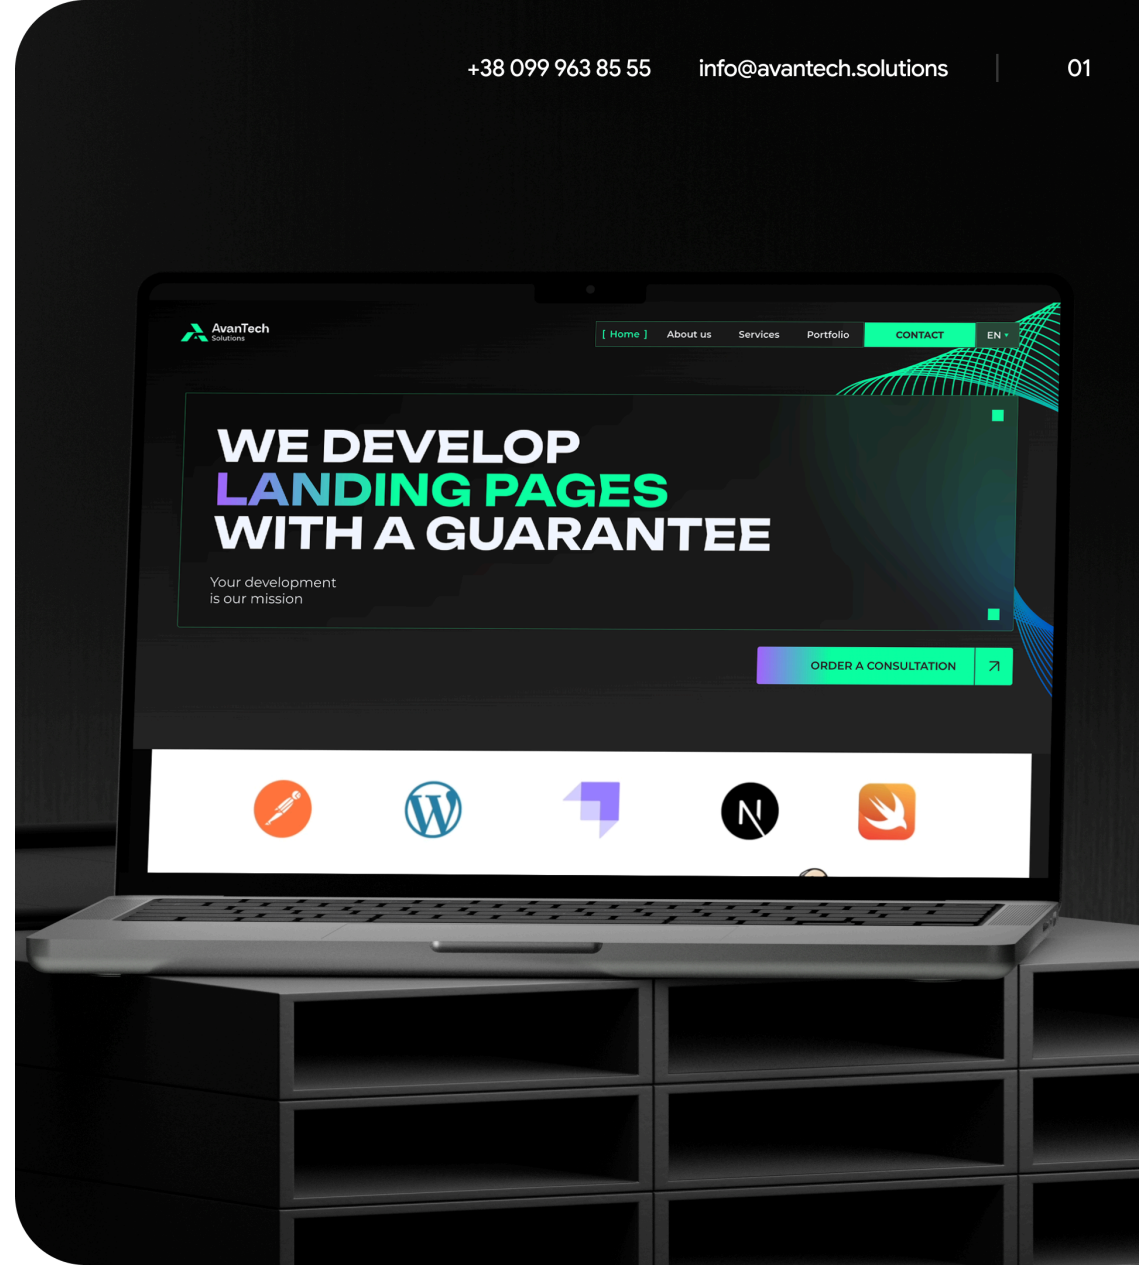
+38 099 963 85 55 info@avantech.solutions 01

AvanTech Solutions

[ Home ] About us Services Portfolio CONTACT EN

WE DEVELOP LANDING PAGES WITH A GUARANTEE

Your development is our mission

ORDER A CONSULTATION